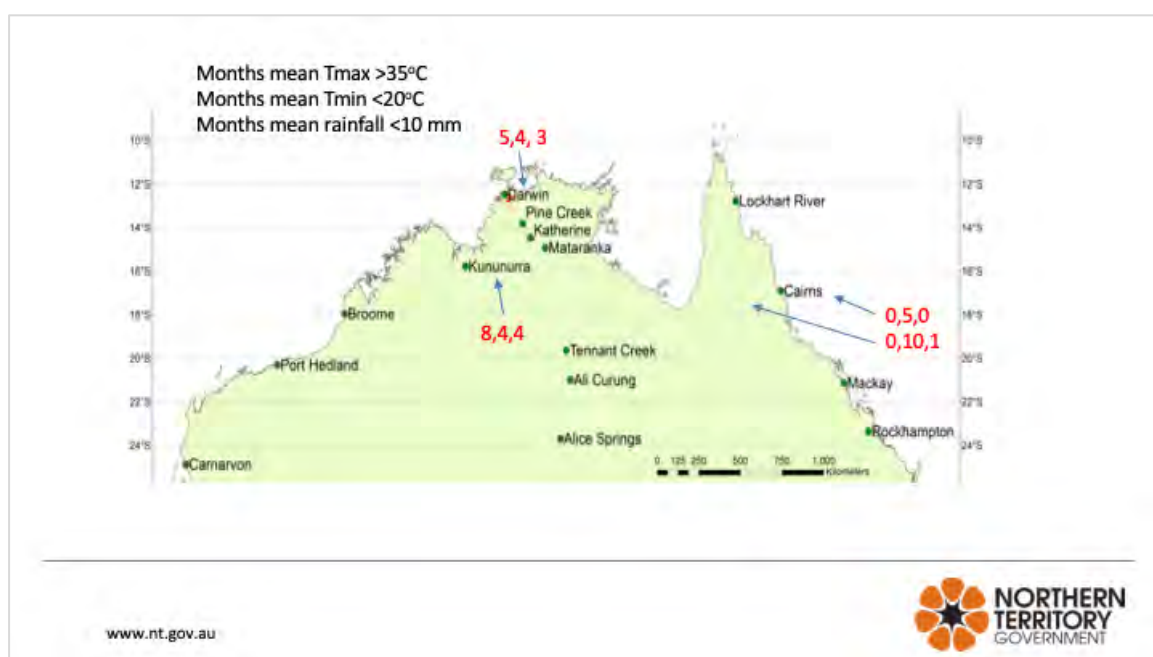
Months mean Tmax >35°C
Months mean Tmin <20°C
Months mean rainfall <10 mm

10°S
12°S
14°S
16°S
18°S
20°S
22°S
24°S

10°S
12°S
14°S
16°S
18°S
20°S
22°S
24°S

5,4, 3

Darwin
Pine Creek
Katherine
Mataranka
Kununurra
Lockhart River
Cairns
Broome
Tennant Creek
Port Hedland
Ali Curung
Mackay
Alice Springs
Rockhampton
Carnarvon

8,4,4

0,5,0
0,10,1

0 125 250 500 750 1,000 Kilometers

www.nt.gov.au

NORTHERN TERRITORY GOVERNMENT